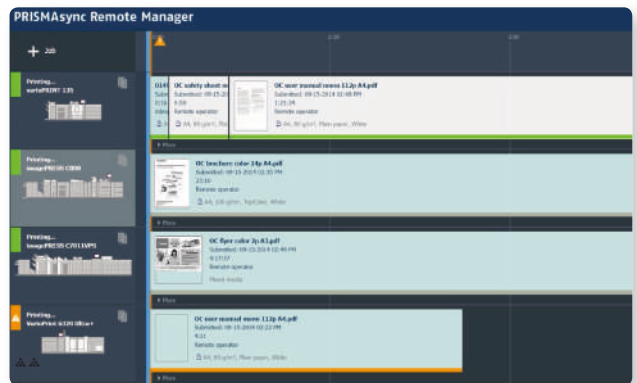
PRISMAsync Remote Manager

+ Job

1:30

2:00

Printing...
varioPRINT 135

Printing...
imagePRESS C800

Printing...
imagePRESS C7011VPS

Printing...
VarioPrint 6320 Ultra+

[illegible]
Submitted: 09-15-20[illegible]
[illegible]
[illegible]

OC safety sheet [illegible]
Submitted: 09-15-20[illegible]
4:59
Remote operator
A4, 80 g/m², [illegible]

OC user manual mono 112p A4.pdf
Submitted: 09-15-2014 02:48 PM
1:25:34
Remote operator
A4, 80 g/m², Plain paper, White

More

OC brochure color 24p A4.pdf
Submitted: 09-15-2014 02:35 PM
23:16
Remote operator
A4, 100 g/m², TopColor, White

More

OC flyer color 2p A3.pdf
Submitted: 09-15-2014 02:48 PM
4:17:57
Remote operator
Mixed media

More

OC user manual mono 112p A4.pdf
Submitted: 09-15-2014 02:22 PM
4:11
Remote operator
A4, 80 g/m², Plain paper, White

More